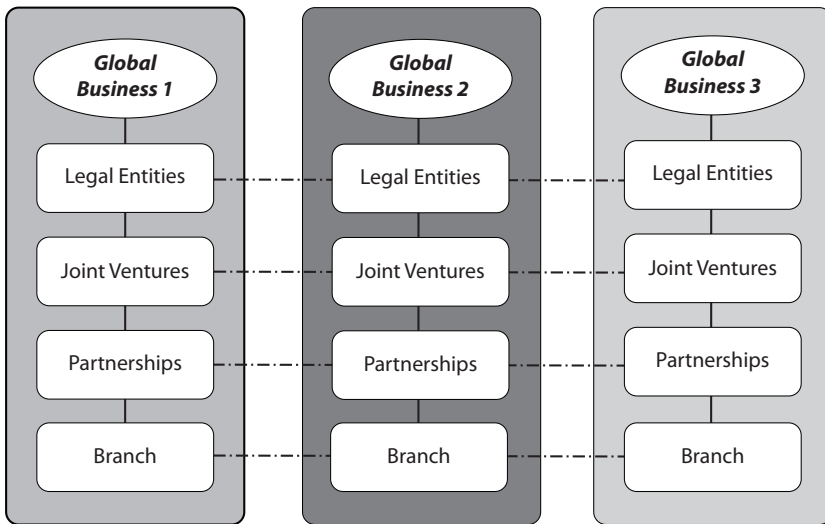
Global Business 1

Legal Entities

Joint Ventures

Partnerships

Branch

Global Business 2

Legal Entities

Joint Ventures

Partnerships

Branch

Global Business 3

Legal Entities

Joint Ventures

Partnerships

Branch